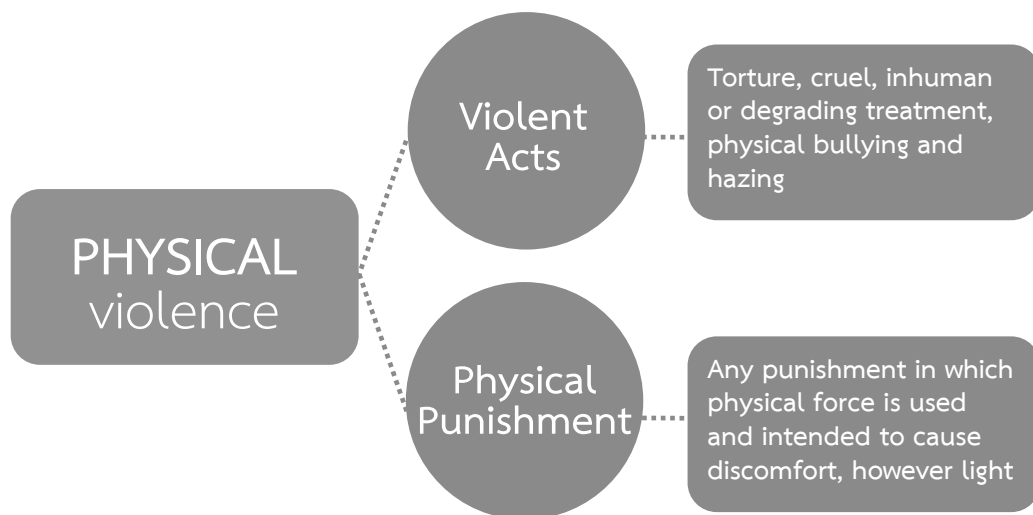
PHYSICAL violence

Violent Acts

Torture, cruel, inhuman or degrading treatment, physical bullying and hazing

Physical Punishment

Any punishment in which physical force is used and intended to cause discomfort, however light